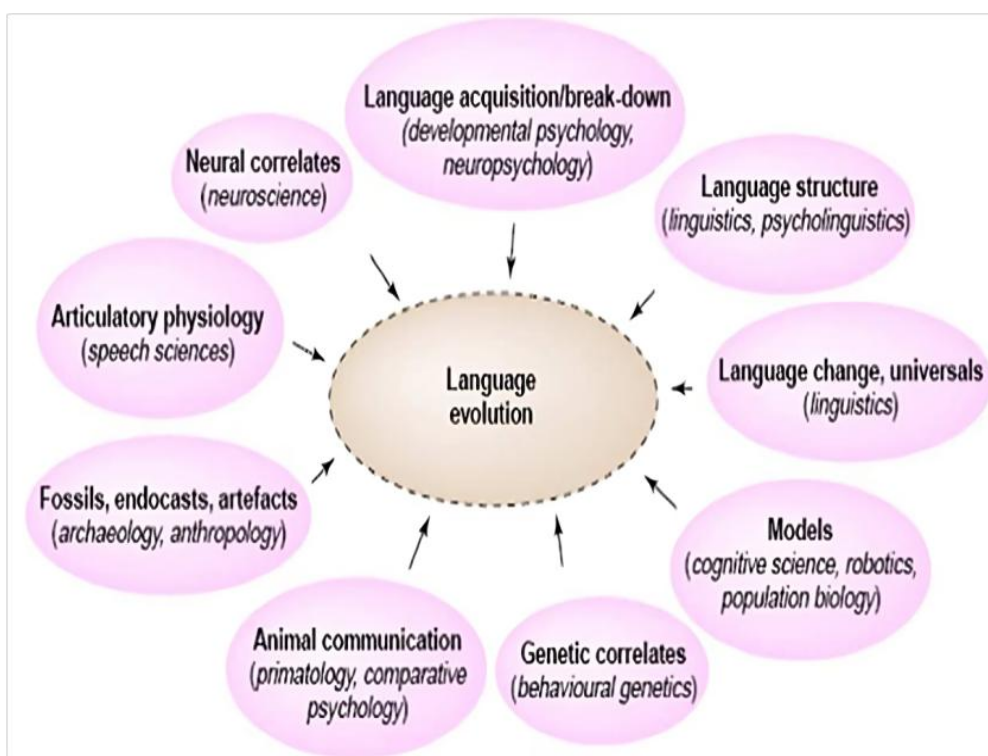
Language acquisition/break-down
(developmental psychology, neuropsychology)

Neural correlates
(neuroscience)

Language structure
(linguistics, psycholinguistics)

Articulatory physiology
(speech sciences)

Language evolution

Language change, universals
(linguistics)

Fossils, endocasts, artefacts
(archaeology, anthropology)

Models
(cognitive science, robotics, population biology)

Animal communication
(primatology, comparative psychology)

Genetic correlates
(behavioural genetics)